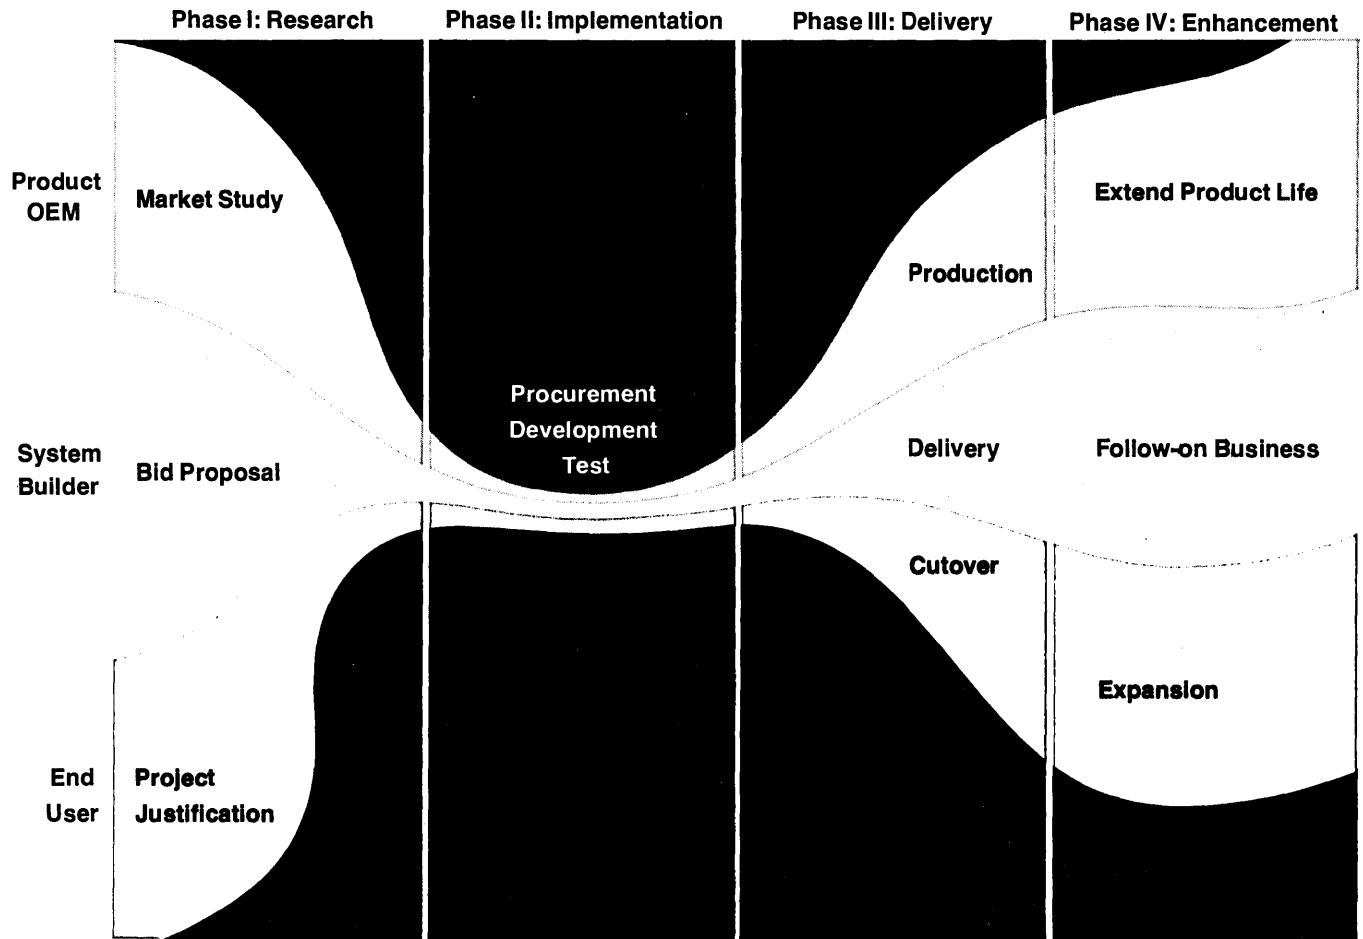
Phase I: Research

Phase II: Implementation

Phase III: Delivery

Phase IV: Enhancement

Product OEM

Market Study

Extend Product Life

Production

Procurement
Development
Test

System Builder

Bid Proposal

Delivery

Follow-on Business

Cutover

Expansion

End User

Project Justification